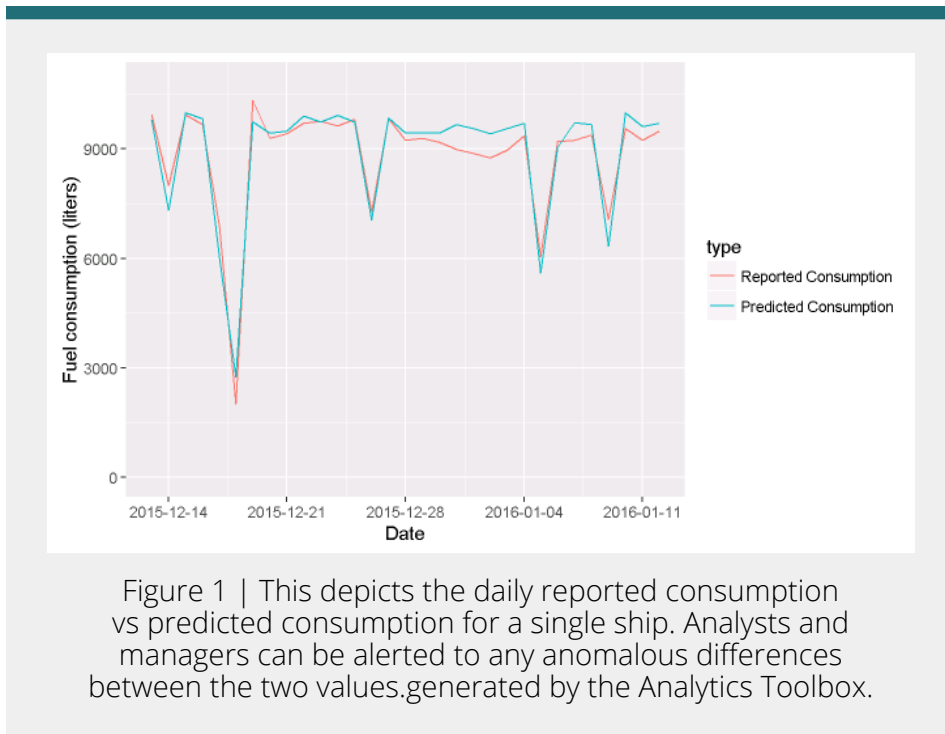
Fuel consumption (liters)

9000

6000

3000

0

2015-12-14

2015-12-21

2015-12-28

2016-01-04

2016-01-11

Date

type

Reported Consumption

Predicted Consumption

Figure 1 | This depicts the daily reported consumption vs predicted consumption for a single ship. Analysts and managers can be alerted to any anomalous differences between the two values.generated by the Analytics Toolbox.